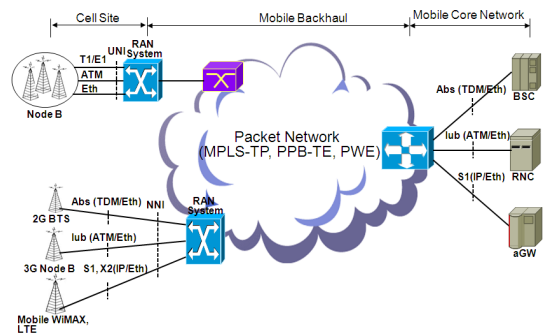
Cell Site
Mobile Backhaul
Mobile Core Network

T1/E1
UNI
RAN System
ATM
Eth
Node B

Packet Network
(MPLS-TP, PPB-TE, PWE)

Abs (TDM/Eth)
BSC
Iub (ATM/Eth)
RNC
S1(IP/Eth)
aGW

Abs (TDM/Eth)
NNI
RAN System
2G BTS
Iub (ATM/Eth)
3G Node B
S1, X2(IP/Eth)
Mobile WiMAX, LTE